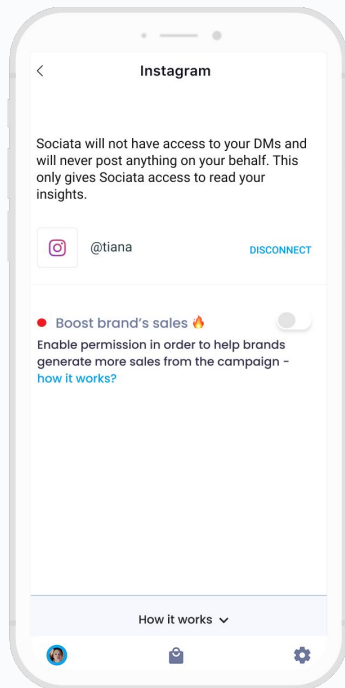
<

Instagram

Sociata will not have access to your DMs and will never post anything on your behalf. This only gives Sociata access to read your insights.

@tiana

DISCONNECT

Boost brand's sales 🔥

Enable permission in order to help brands generate more sales from the campaign - how it works?

How it works ⌄